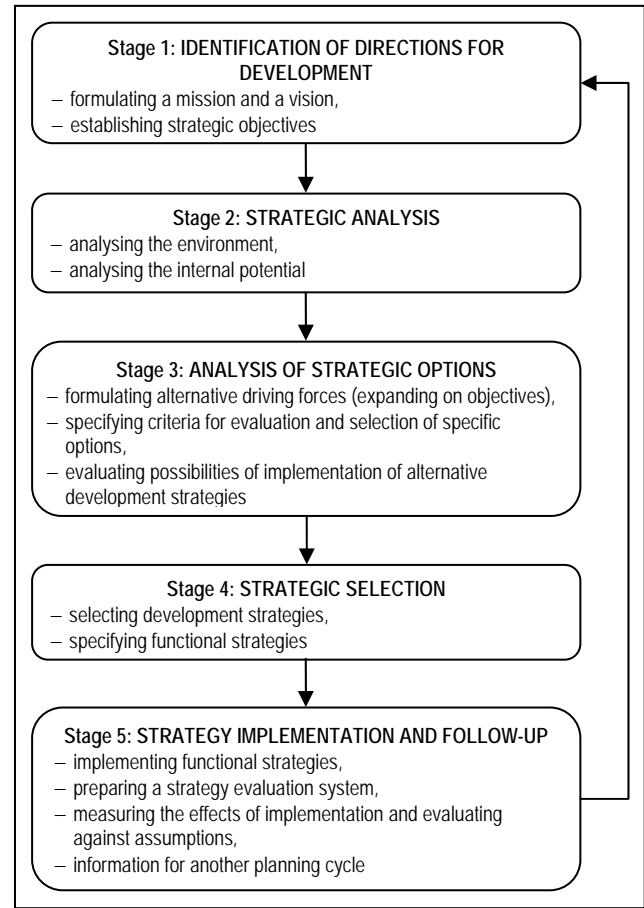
Stage 1: IDENTIFICATION OF DIRECTIONS FOR DEVELOPMENT
– formulating a mission and a vision,
– establishing strategic objectives

Stage 2: STRATEGIC ANALYSIS
– analysing the environment,
– analysing the internal potential

Stage 3: ANALYSIS OF STRATEGIC OPTIONS
– formulating alternative driving forces (expanding on objectives),
– specifying criteria for evaluation and selection of specific options,
– evaluating possibilities of implementation of alternative development strategies

Stage 4: STRATEGIC SELECTION
– selecting development strategies,
– specifying functional strategies

Stage 5: STRATEGY IMPLEMENTATION AND FOLLOW-UP
– implementing functional strategies,
– preparing a strategy evaluation system,
– measuring the effects of implementation and evaluating against assumptions,
– information for another planning cycle